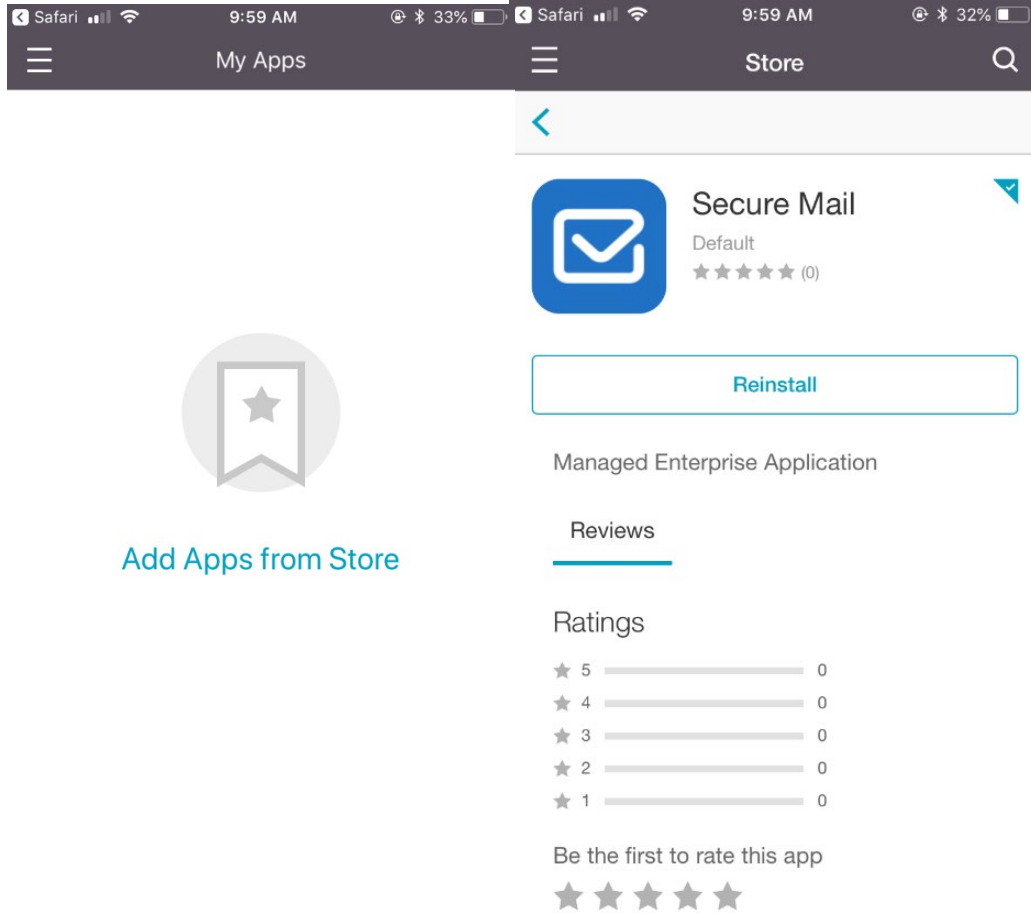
Safari 9:59 AM 33%

My Apps

Add Apps from Store

Safari 9:59 AM 32%

Store

Secure Mail

Default

(0)

Reinstall

Managed Enterprise Application

Reviews

Ratings

5 0
4 0
3 0
2 0
1 0

Be the first to rate this app